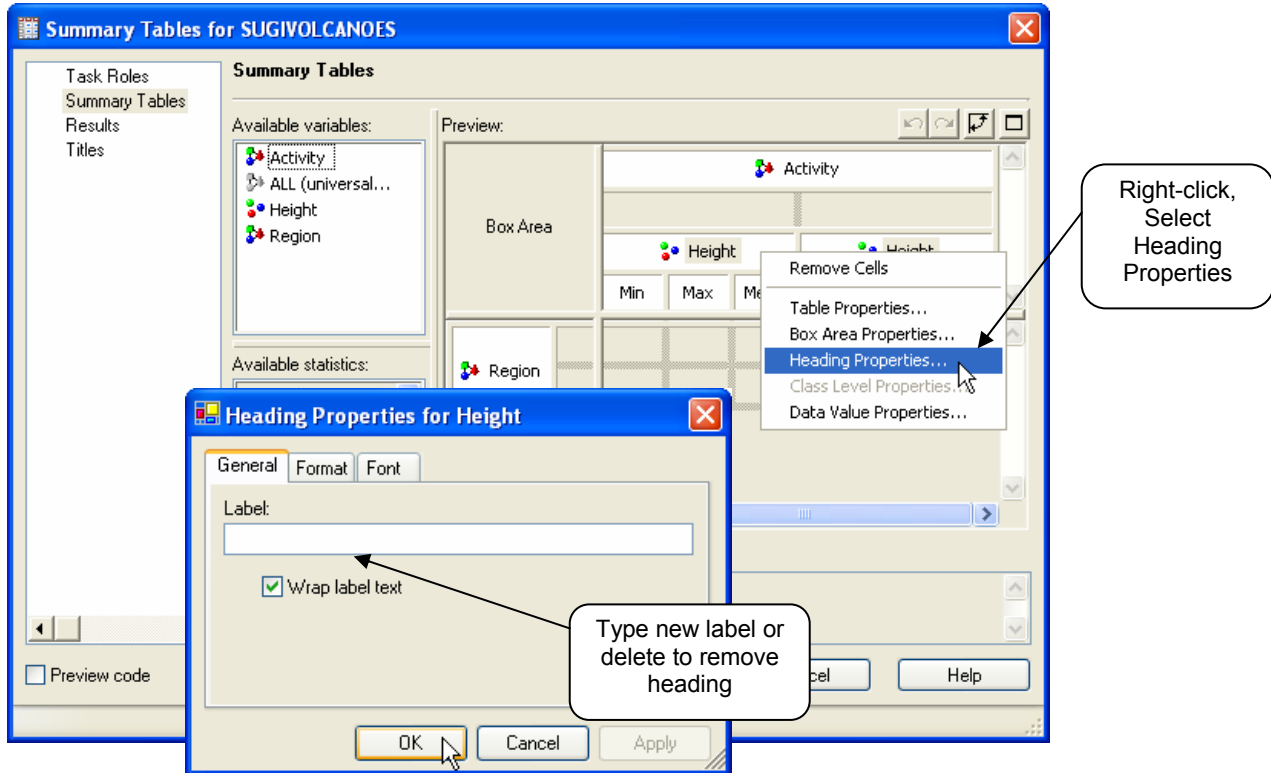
Summary Tables for SUGIVOLCANOES

Task Roles
Summary Tables
Results
Titles

Summary Tables

Available variables:
Activity
ALL (universal...
Height
Region

Available statistics:

Preview:

Box Area

Activity

Height

Height

Min

Max

Me

Region

Remove Cells
Table Properties...
Box Area Properties...
Heading Properties...
Class Level Properties...
Data Value Properties...

Right-click, Select Heading Properties

Heading Properties for Height

General
Format
Font

Label:

Wrap label text

Type new label or delete to remove heading

OK
Cancel
Apply

Preview code

cel
Help